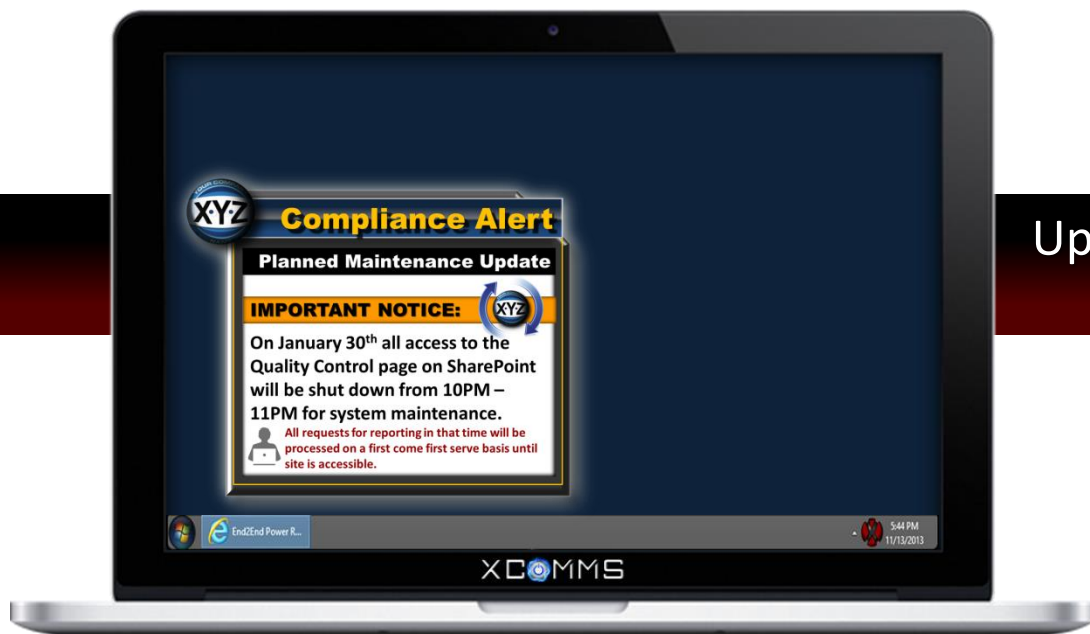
XYZ Compliance Alert

Planned Maintenance Update

IMPORTANT NOTICE:

XYZ

On January 30$^{th}$ all access to the Quality Control page on SharePoint will be shut down from 10PM – 11PM for system maintenance.

All requests for reporting in that time will be processed on a first come first serve basis until site is accessible.

End2End Power R...

5:44 PM 11/13/2013

XCOMMS

Up